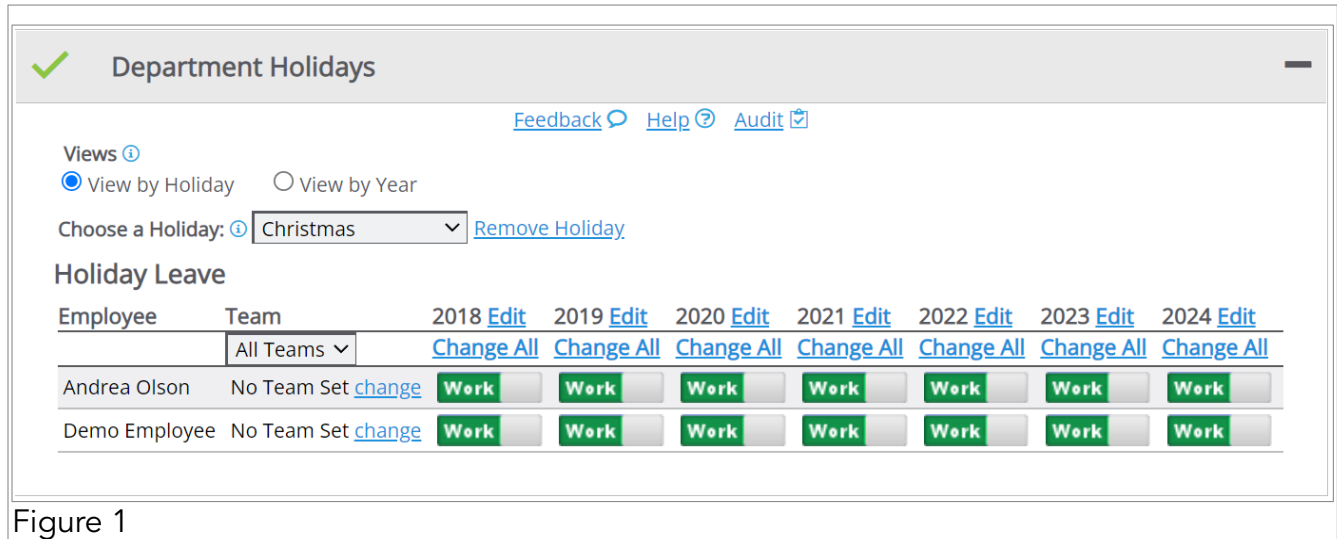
Department Holidays

Feedback Help Audit

Views
View by Holiday View by Year

Choose a Holiday: Christmas Remove Holiday

Holiday Leave

| Employee | Team | 2018 Edit | 2019 Edit | 2020 Edit | 2021 Edit | 2022 Edit | 2023 Edit | 2024 Edit |
|---|---|---|---|---|---|---|---|---|
| | All Teams | Change All | Change All | Change All | Change All | Change All | Change All | Change All |
| Andrea Olson | No Team Set change | Work | Work | Work | Work | Work | Work | Work |
| Demo Employee | No Team Set change | Work | Work | Work | Work | Work | Work | Work |

Figure 1